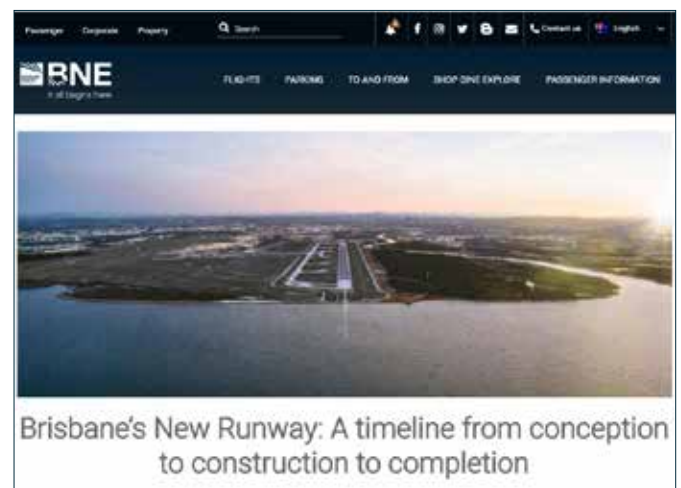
Passenger Corporate Property Search

Contact us English

BNE
it all begins here

FLIGHTS PARKING TO AND FROM SHOP DINE EXPLORE PASSENGER INFORMATION

Brisbane's New Runway: A timeline from conception to construction to completion